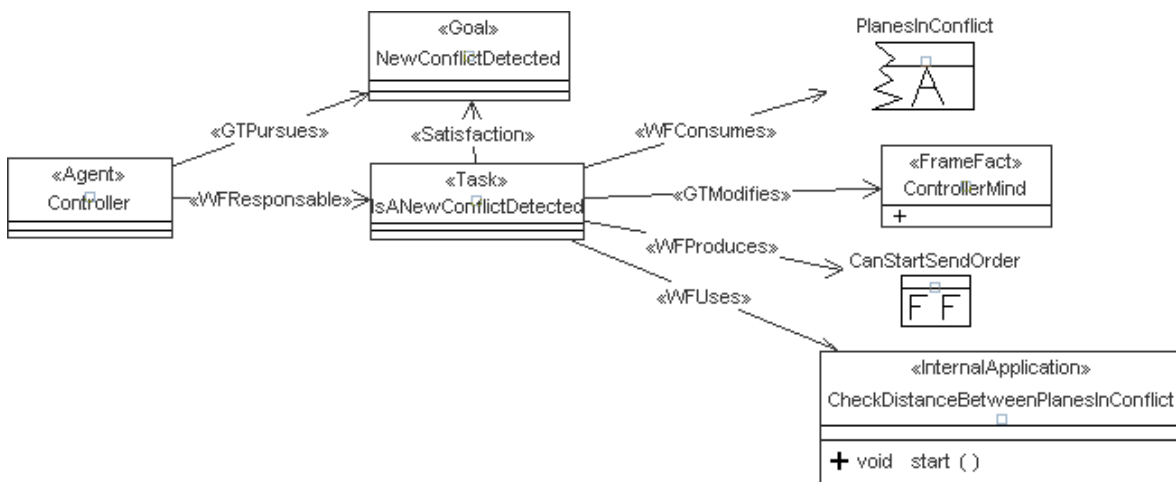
«Goal»
NewConflictDetected

PlanesInConflict

A

«GTPursues»

«Satisfaction»

«WFConsumes»

«Agent»
Controller

«WFResponsable»

«Task»
IsANewConflictDetected

«GTModifies»

«FrameFact»
ControllerMind
+

«WFProduces»

CanStartSendOrder

F F

«WFUses»

«InternalApplication»
CheckDistanceBetweenPlanesInConflict

+ void start ( )